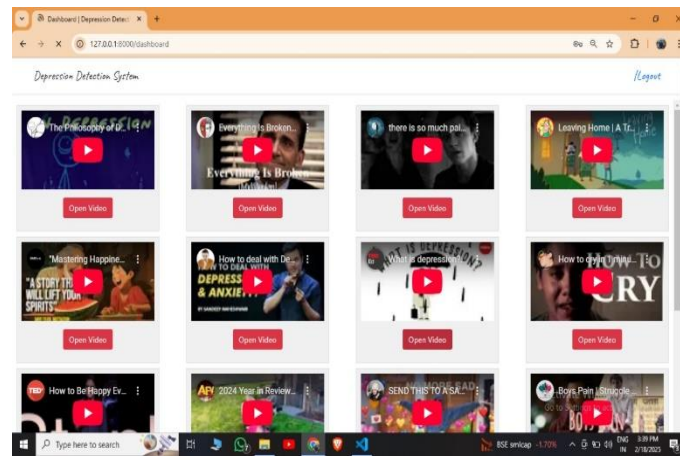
Dashboard | Depression Detect ×
127.0.0.1:8000/dashboard

Depression Detection System
/Logout

The Philosophy of D...
DEPRESSION
Open Video

Everything Is Broken...
EVERYTHING IS BROKEN
Open Video

there is so much pai...
Open Video

Leaving Home | A Tr...
Open Video

"Mastering Happine...
"A STORY THAT WILL LIFT YOUR SPIRITS"
Open Video

How to deal with De...
HOW TO DEAL WITH DEPRESSION & ANXIETY
Open Video

What is depression?
WHAT IS DEPRESSION?
Open Video

How to cry in 1 min...
HOW TO CRY
Open Video

TED How to be Happy Ev...

2024 Year in Review...

SEND THIS TO A SA...

Boys Pain | Struggle...

Type here to search
BSE smlcap -1.70%
ENG IN
3:39 PM
2/18/2025